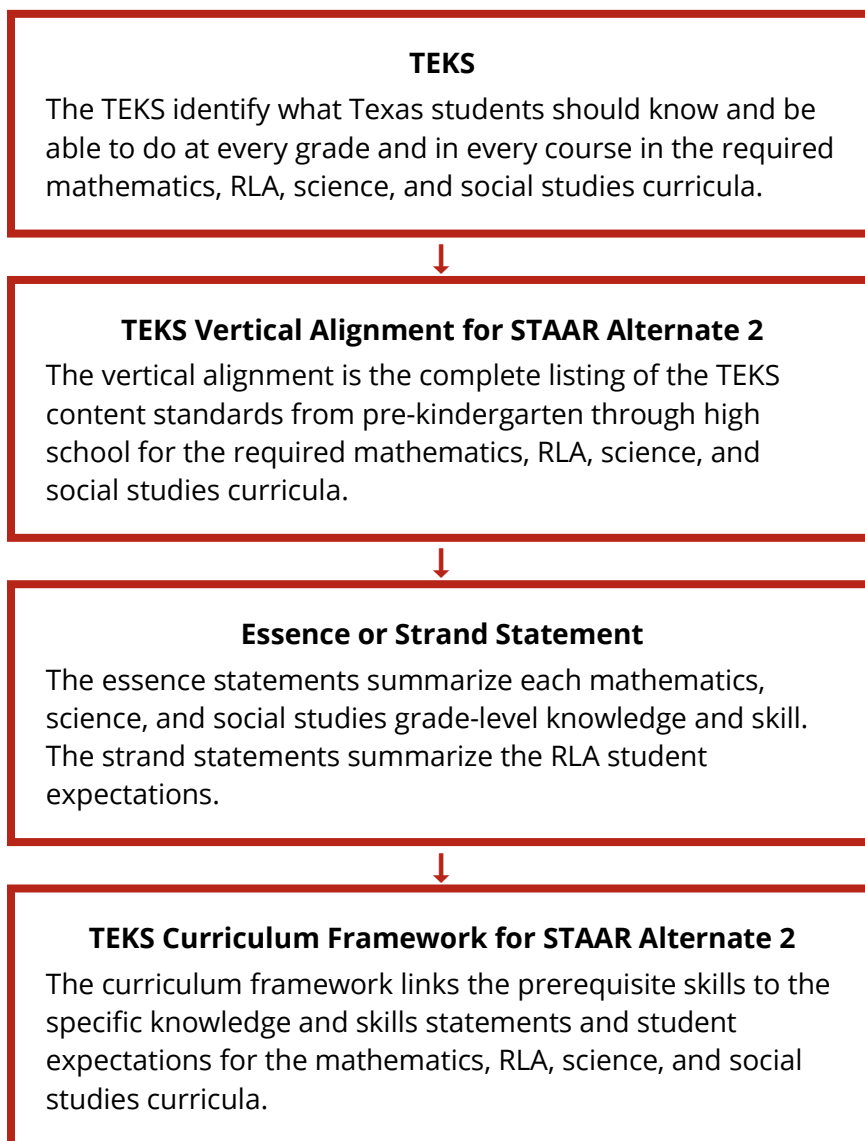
**TEKS**

The TEKS identify what Texas students should know and be able to do at every grade and in every course in the required mathematics, RLA, science, and social studies curricula.

**TEKS Vertical Alignment for STAAR Alternate 2**

The vertical alignment is the complete listing of the TEKS content standards from pre-kindergarten through high school for the required mathematics, RLA, science, and social studies curricula.

**Essence or Strand Statement**

The essence statements summarize each mathematics, science, and social studies grade-level knowledge and skill. The strand statements summarize the RLA student expectations.

**TEKS Curriculum Framework for STAAR Alternate 2**

The curriculum framework links the prerequisite skills to the specific knowledge and skills statements and student expectations for the mathematics, RLA, science, and social studies curricula.